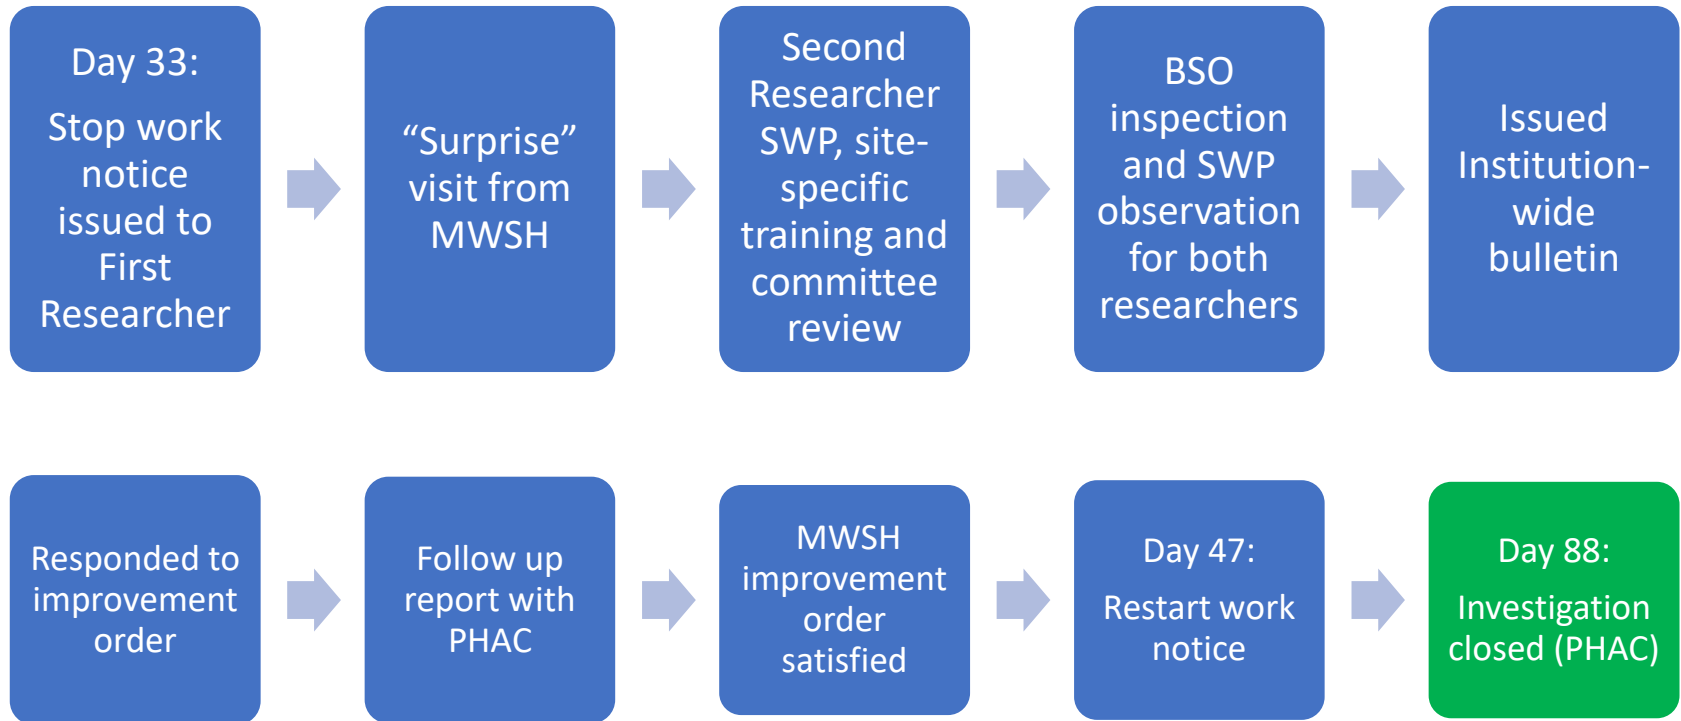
Day 33:

Stop work notice issued to First Researcher

“Surprise” visit from MWSH

Second Researcher SWP, site-specific training and committee review

BSO inspection and SWP observation for both researchers

Issued Institution-wide bulletin

Responded to improvement order

Follow up report with PHAC

MWSH improvement order satisfied

Day 47:

Restart work notice

Day 88:

Investigation closed (PHAC)